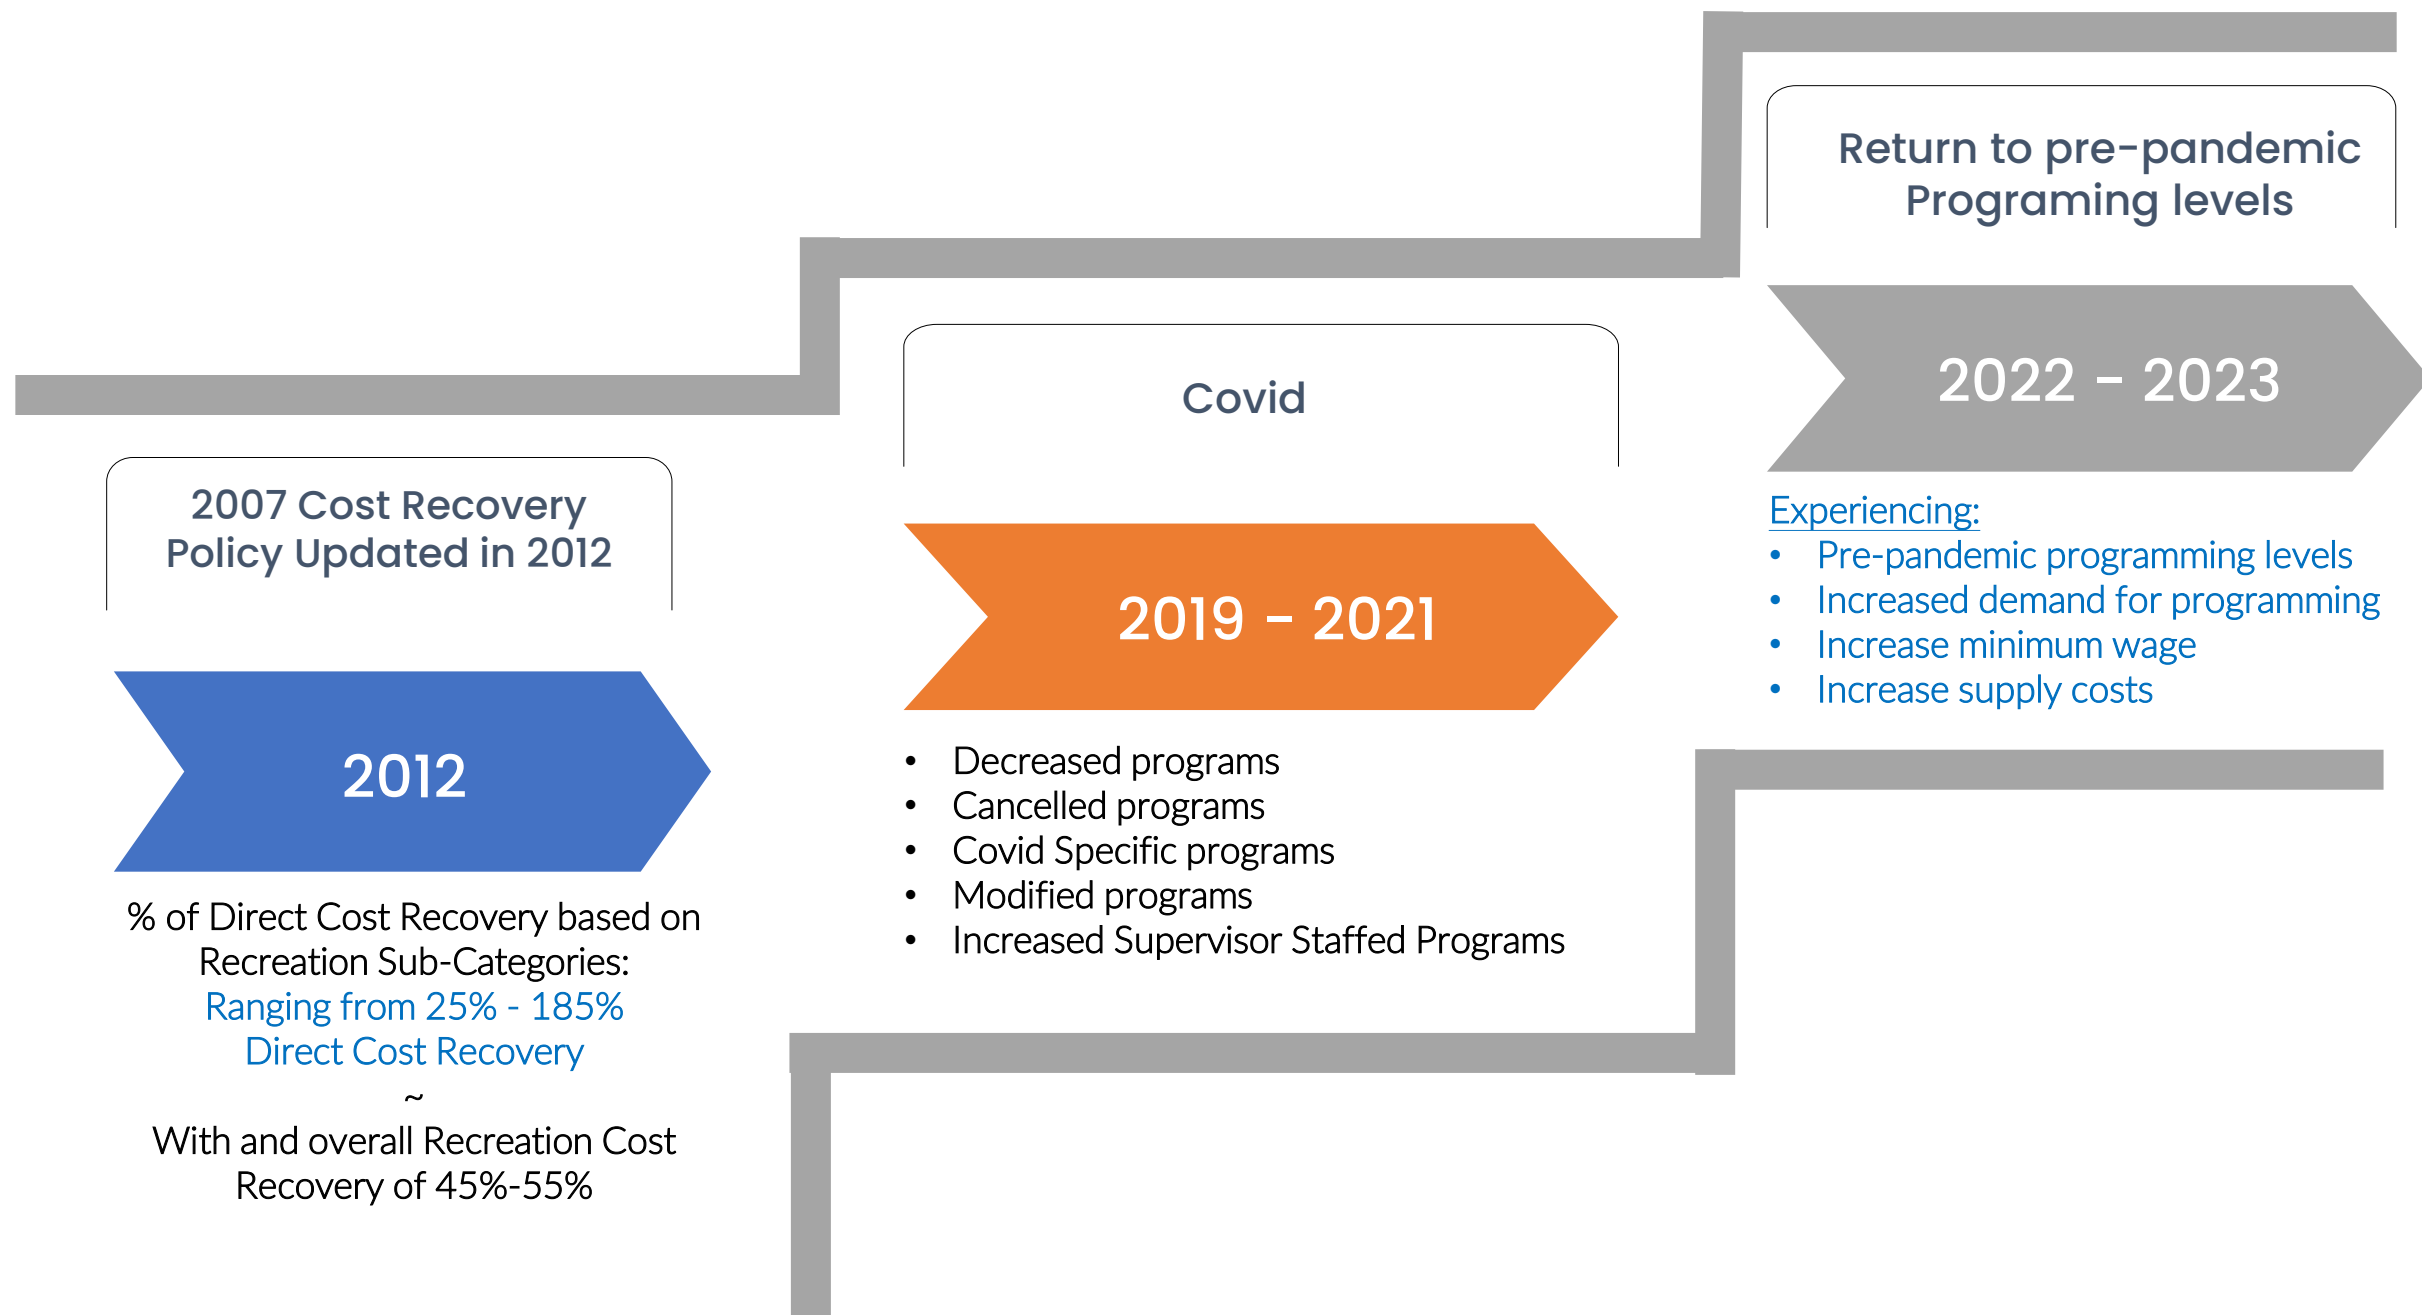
2007 Cost Recovery Policy Updated in 2012

2012

% of Direct Cost Recovery based on Recreation Sub-Categories:
Ranging from 25% - 185% Direct Cost Recovery
~
With and overall Recreation Cost Recovery of 45%-55%

Covid

2019 – 2021

- Decreased programs
- Cancelled programs
- Covid Specific programs
- Modified programs
- Increased Supervisor Staffed Programs

Return to pre-pandemic Programing levels

2022 – 2023

Experiencing:
- Pre-pandemic programming levels
- Increased demand for programming
- Increase minimum wage
- Increase supply costs